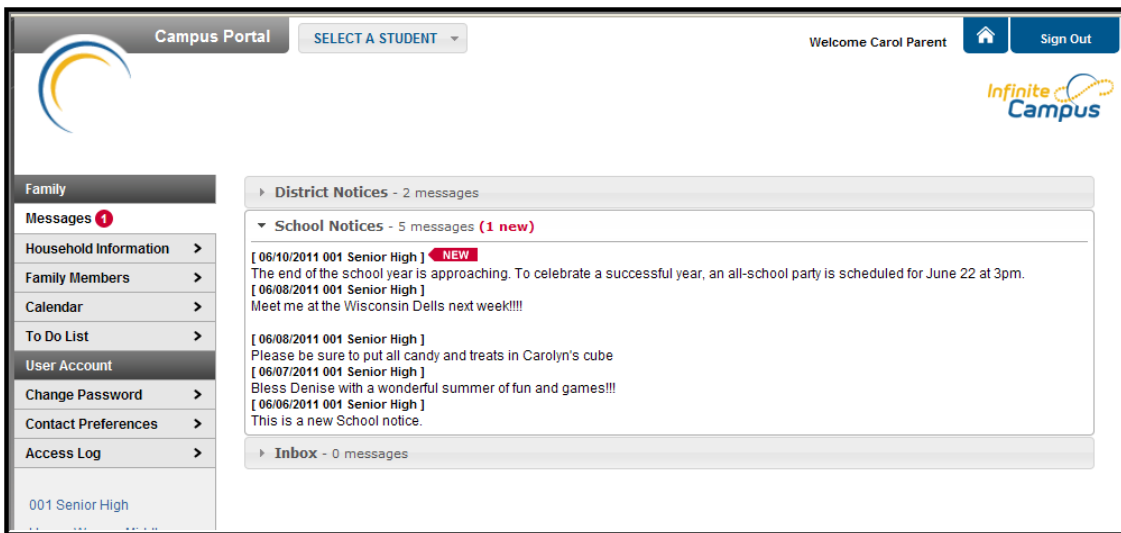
Campus Portal

SELECT A STUDENT

Welcome Carol Parent

Sign Out

Infinite Campus

Family

Messages 1

Household Information >

Family Members >

Calendar >

To Do List >

User Account

Change Password >

Contact Preferences >

Access Log >

001 Senior High

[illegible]

District Notices - 2 messages

School Notices - 5 messages (1 new)

[ 06/10/2011 001 Senior High ] NEW
The end of the school year is approaching. To celebrate a successful year, an all-school party is scheduled for June 22 at 3pm.
[ 06/08/2011 001 Senior High ]
Meet me at the Wisconsin Dells next week!!!!

[ 06/08/2011 001 Senior High ]
Please be sure to put all candy and treats in Carolyn's cube
[ 06/07/2011 001 Senior High ]
Bless Denise with a wonderful summer of fun and games!!!
[ 06/06/2011 001 Senior High ]
This is a new School notice.

Inbox - 0 messages